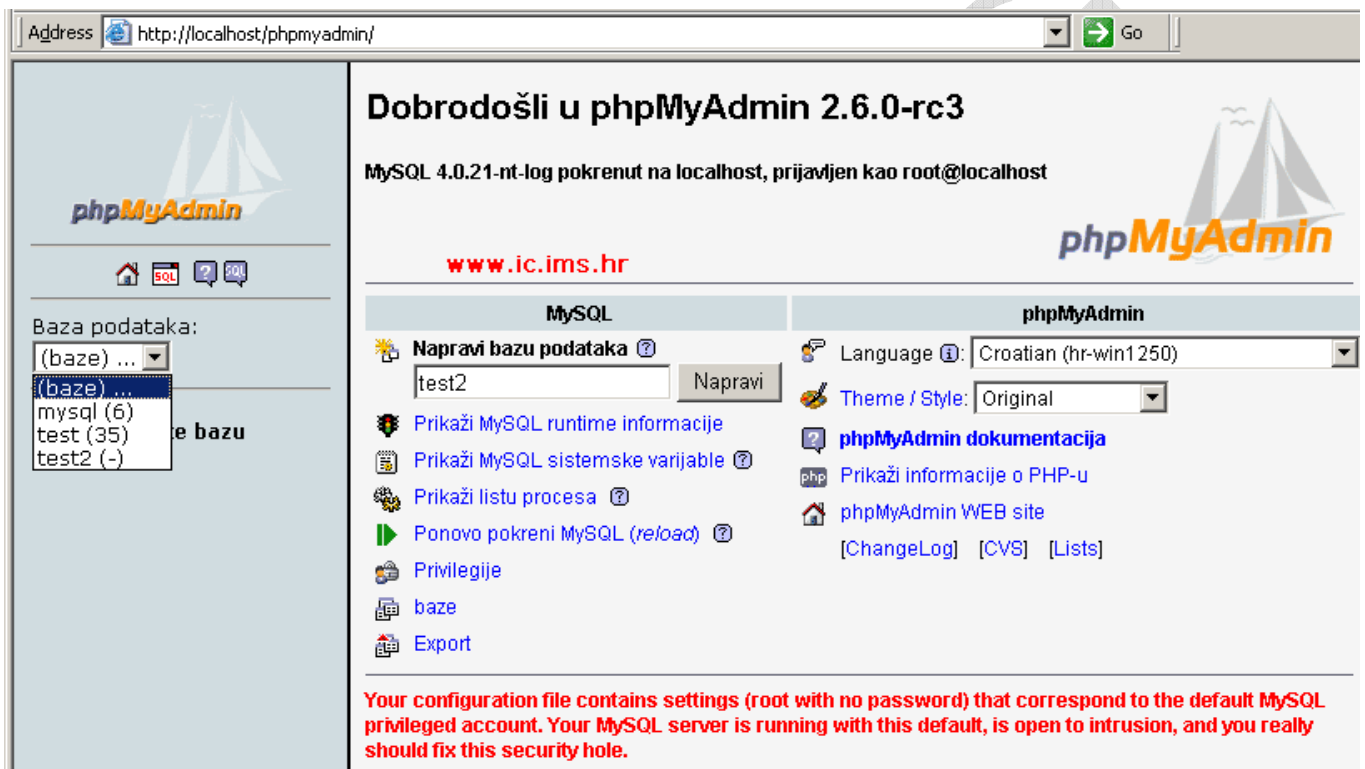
Address http://localhost/phpmyadmin/ Go

phpMyAdmin

Baza podataka:
(baze) ...
(baze) ...
mysql (6)
test (35)
test2 (-)
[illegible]e bazu

Dobrodošli u phpMyAdmin 2.6.0-rc3

MySQL 4.0.21-nt-log pokrenut na localhost, prijavljen kao root@localhost

phpMyAdmin

www.ic.ims.hr

| MySQL | phpMyAdmin |
|---|---|

Napravi bazu podataka
test2 Napravi
Prikaži MySQL runtime informacije
Prikaži MySQL sistemske varijable
Prikaži listu procesa
Ponovo pokreni MySQL (reload)
Privilegije
baze
Export

Language: Croatian (hr-win1250)
Theme / Style: Original
phpMyAdmin dokumentacija
Prikaži informacije o PHP-u
phpMyAdmin WEB site
[ChangeLog] [CVS] [Lists]

Your configuration file contains settings (root with no password) that correspond to the default MySQL privileged account. Your MySQL server is running with this default, is open to intrusion, and you really should fix this security hole.